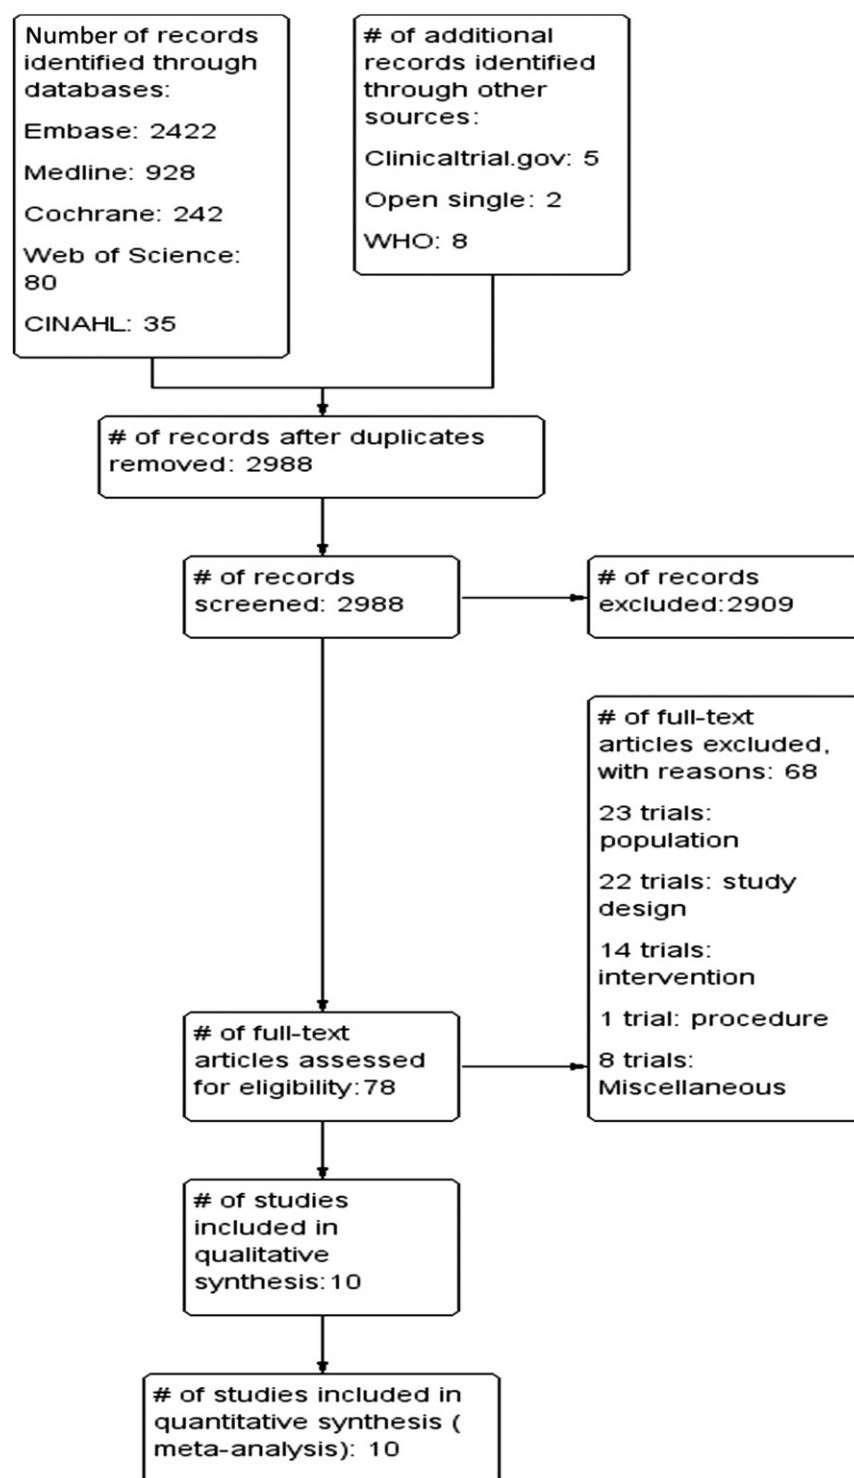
Number of records identified through databases:

Embase: 2422

Medline: 928

Cochrane: 242

Web of Science: 80

CINAHL: 35

# of additional records identified through other sources:

Clinicaltrial.gov: 5

Open single: 2

WHO: 8

# of records after duplicates removed: 2988

# of records screened: 2988

# of records excluded:2909

# of full-text articles excluded, with reasons: 68

23 trials: population

22 trials: study design

14 trials: intervention

1 trial: procedure

8 trials: Miscellaneous

# of full-text articles assessed for eligibility:78

# of studies included in qualitative synthesis:10

# of studies included in quantitative synthesis ( meta-analysis): 10